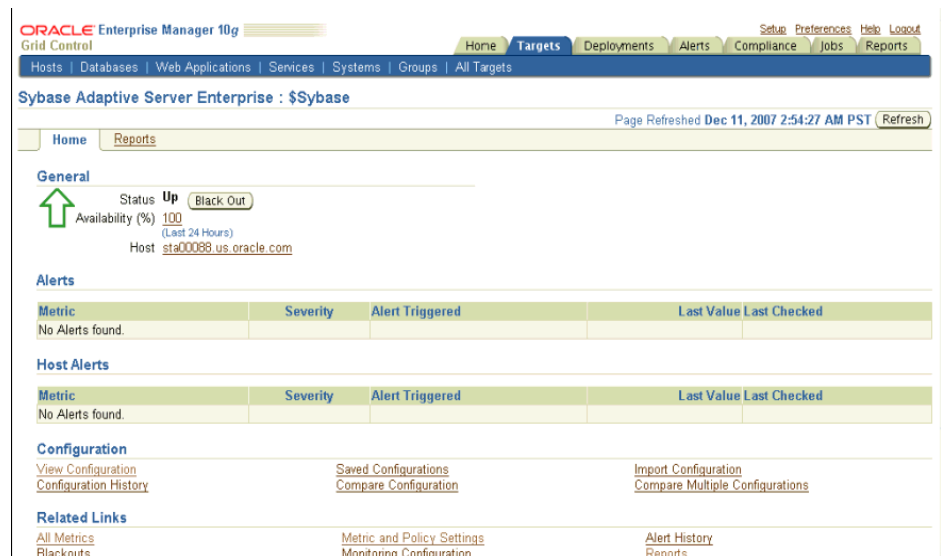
ORACLE Enterprise Manager 10g
Grid Control

Setup Preferences Help Logout

Home Targets Deployments Alerts Compliance Jobs Reports

Hosts | Databases | Web Applications | Services | Systems | Groups | All Targets

Sybase Adaptive Server Enterprise : $Sybase

Page Refreshed Dec 11, 2007 2:54:27 AM PST Refresh

Home Reports

General

Status Up Black Out
Availability (%) 100
(Last 24 Hours)
Host sta00088.us.oracle.com

Alerts

| Metric | Severity | Alert Triggered | Last Value | Last Checked |
|---|---|---|---|---|
| No Alerts found. | | | | |

Host Alerts

| Metric | Severity | Alert Triggered | Last Value | Last Checked |
|---|---|---|---|---|
| No Alerts found. | | | | |

Configuration

View Configuration
Configuration History

Saved Configurations
Compare Configuration

Import Configuration
Compare Multiple Configurations

Related Links

All Metrics
Blackouts

Metric and Policy Settings
Monitoring Configuration

Alert History
Reports